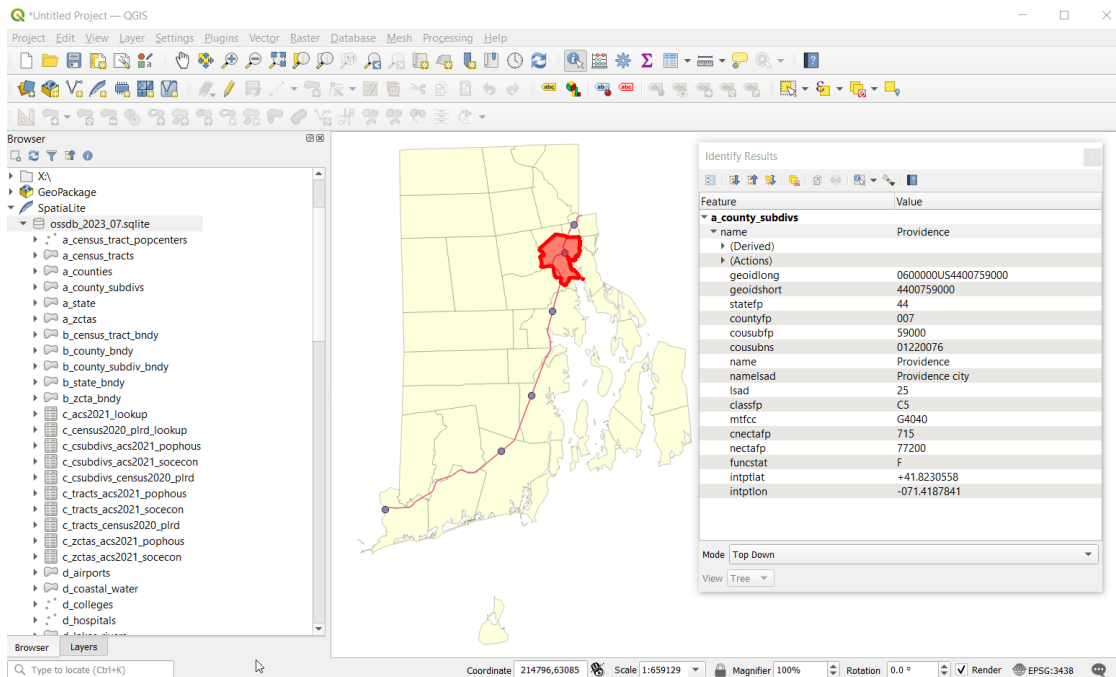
*Untitled Project — QGIS

Project Edit View Layer Settings Plugins Vector Raster Database Mesh Processing Help

Browser

X:\
GeoPackage
SpatiaLite
ossdb_2023_07.sqlite
a_census_tract_popcenters
a_census_tracts
a_counties
a_county_subdivs
a_state
a_zctas
b_census_tract_bndy
b_county_bndy
b_county_subdiv_bndy
b_state_bndy
b_zcta_bndy
c_acs2021_lookup
c_census2020_plrd_lookup
c_csubdivs_acs2021_pophous
c_csubdivs_acs2021_socecon
c_csubdivs_census2020_plrd
c_tracts_acs2021_pophous
c_tracts_acs2021_socecon
c_tracts_census2020_plrd
c_zctas_acs2021_pophous
c_zctas_acs2021_socecon
d_airports
d_coastal_water
d_colleges
d_hospitals

Browser Layers

Identify Results

| Feature | Value |
|---|---|
| a_county_subdivs | |
| name | Providence |
| (Derived) | |
| (Actions) | |
| geoidlong | 0600000US4400759000 |
| geoidshort | 4400759000 |
| statefp | 44 |
| countyfp | 007 |
| cousubfp | 59000 |
| cousubns | 01220076 |
| name | Providence |
| namelsad | Providence city |
| lsad | 25 |
| classfp | C5 |
| mtfcc | G4040 |
| cnectafp | 715 |
| nectafp | 77200 |
| funcstat | F |
| intptlat | +41.8230558 |
| intptlon | -071.4187841 |

Mode Top Down
View Tree

Type to locate (Ctrl+K)
Coordinate 214796,63085 Scale 1:659129 Magnifier 100% Rotation 0.0 ° Render EPSG:3438